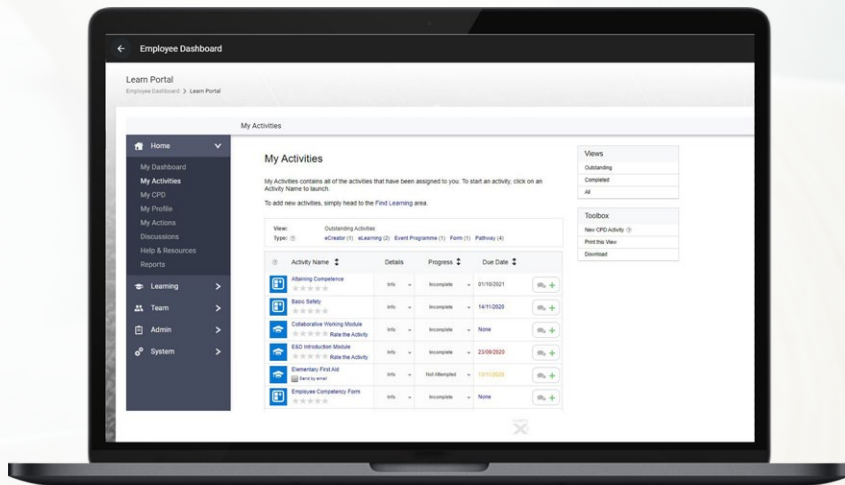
Employee Dashboard

Learn Portal
Employee Dashboard > Learn Portal

My Activities

Home
My Dashboard
My Activities
My CPD
My Profile
My Actions
Discussions
Help & Resources
Reports
Learning
Team
Admin
System

My Activities

My Activities contains all of the activities that have been assigned to you. To start an activity, click on an Activity Name to launch.

To add new activities, simply head to the Find Learning area.

View: Outstanding Activities
Type: eCreator (1) eLearning (2) Event Programme (1) Form (1) Pathway (4)

| Activity Name | Details | Progress | Due Date |
|---|---|---|---|
| Attaining Competence | Info | Incomplete | 01/10/2021 |
| Basic Safety | Info | Incomplete | 14/11/2020 |
| Collaborative Working Module Rate the Activity | Info | Incomplete | None |
| E&D Introduction Module Rate the Activity | Info | Incomplete | 23/09/2020 |
| Elementary First Aid Send by email | Info | Not Attempted | 12/11/2020 |
| Employee Competency Form | Info | Incomplete | None |

Views
Outstanding
Completed
All

Toolbox
New CPD Activity
Print this View
Download